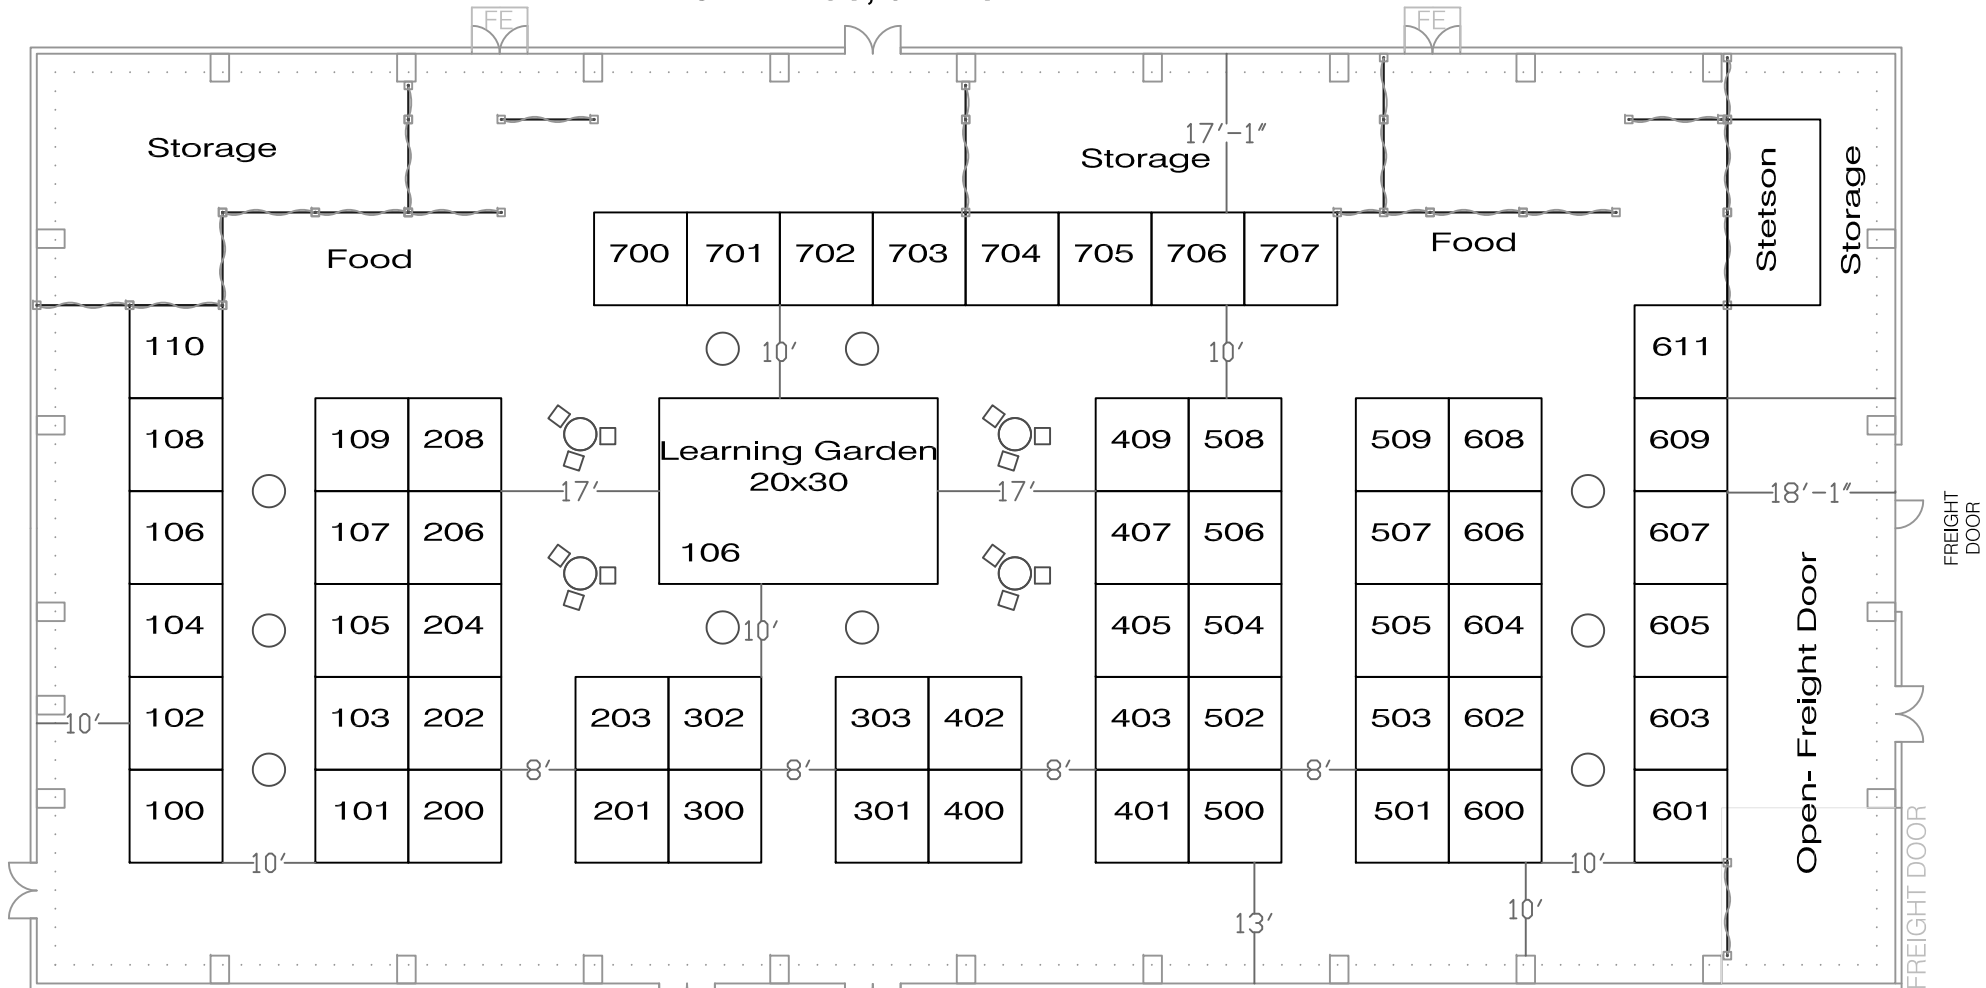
FE

FE

Storage

Food

Storage

17′-1″

700 701 702 703 704 705 706 707

Food

Stetson

Storage

110

10′

10′

611

108

109 208

Learning Garden 20x30

106

409 508

509 608

609

17′

17′

18′-1″

FREIGHT DOOR

106

107 206

407 506

507 606

607

Open- Freight Door

104

105 204

10′

405 504

505 604

605

102

10′

103 202

203 302

303 402

403 502

503 602

603

8′

8′

8′

8′

100

101 200

201 300

301 400

401 500

501 600

601

10′

10′

13′

10′

FREIGHT DOOR